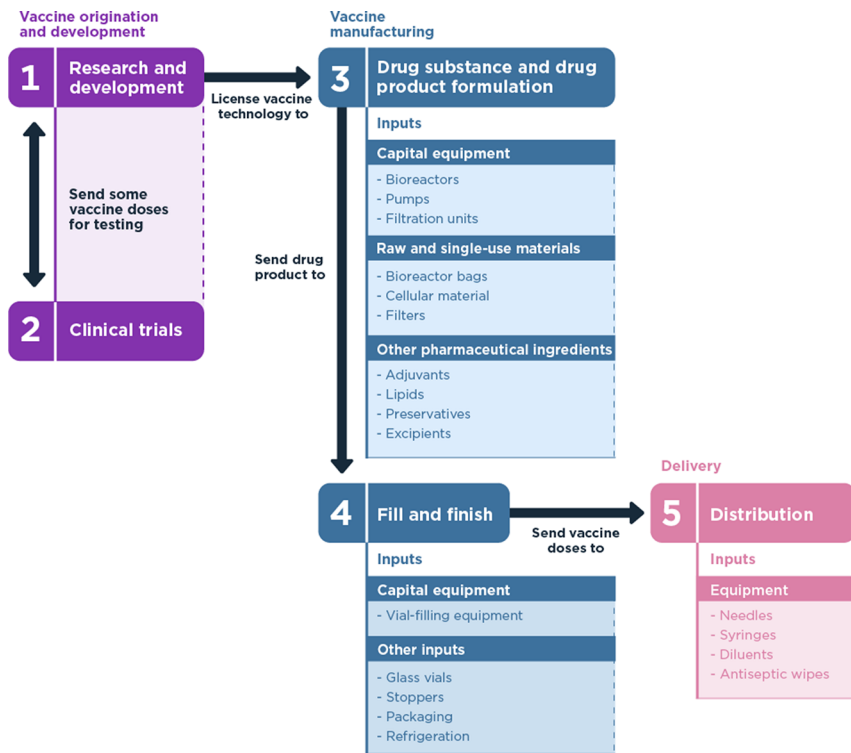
Vaccine origination and development

1 Research and development

Send some vaccine doses for testing

2 Clinical trials

License vaccine technology to

Vaccine manufacturing

3 Drug substance and drug product formulation

Inputs

Capital equipment
- Bioreactors
- Pumps
- Filtration units

Raw and single-use materials
- Bioreactor bags
- Cellular material
- Filters

Other pharmaceutical ingredients
- Adjuvants
- Lipids
- Preservatives
- Excipients

Send drug product to

4 Fill and finish

Inputs

Capital equipment
- Vial-filling equipment

Other inputs
- Glass vials
- Stoppers
- Packaging
- Refrigeration

Send vaccine doses to

Delivery

5 Distribution

Inputs

Equipment
- Needles
- Syringes
- Diluents
- Antiseptic wipes